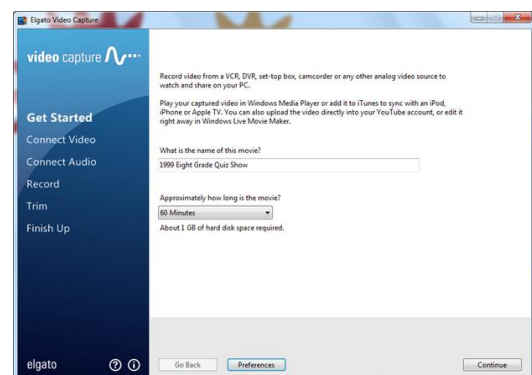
Elgato Video Capture

video capture

Get Started
Connect Video
Connect Audio
Record
Trim
Finish Up

Record video from a VCR, DVR, set-top box, camcorder or any other analog video source to watch and share on your PC.

Play your captured video in Windows Media Player or add it to iTunes to sync with an iPod, iPhone or Apple TV. You can also upload the video directly into your YouTube account, or edit it right away in Windows Live Movie Maker.

What is the name of this movie?

1999 Eight Grade Quiz Show

Approximately how long is the movie?

60 Minutes

About 1 GB of hard disk space required.

elgato

Go Back

Preferences

Continue